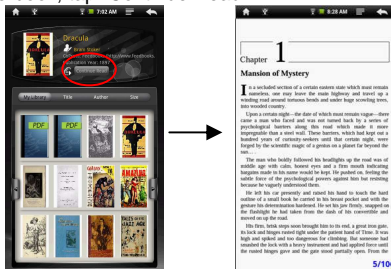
7:02 AM

Dracula

Bram Stoker

Continue Read

Title Author Size

PDF PDF

8:28 AM

Chapter 1

Mansion of Mystery

In a secluded section of a certain eastern state which must remain nameless, one may leave the main highway and travel up a winding road around tortuous bends and under huge scowling trees, into wooded country.

Upon a certain night—the date of which must remain vague—there came a man who faced and was not turned back by a series of psychological barriers along this road which made it more impregnable than a steel wall. These barriers, which had kept out a hundred years of curiosity-seekers until that certain night, were forged by the scientific magic of a genius on a planet far beyond the sun.

The man who leisly followed his headlights up the road was of middle age with calm, honest eyes and a firm mouth indicating bargains made in his name would be kept. He pushed on, feeling the subtle force of the psychological pointers against him but resisting because he vaguely understood them.

He left his car presently and raised his hand to touch the hard outline of a small book he carried in his breast pocket and with the gesture his determination hardened. He set his jaw firmly, snapped on the flashlight he had taken from the dash of his convertible and moved on up the road.

His firm, brisk steps soon brought him to its end, a great iron gate. Its lock and hinges rusted tight under the patient hand of Time. It was high and spiked and too dangerous for climbing. But someone had smashed the lock with a heavy instrument and had applied force until the rusted hinges gave and the gate stood partially open. From the

5/10